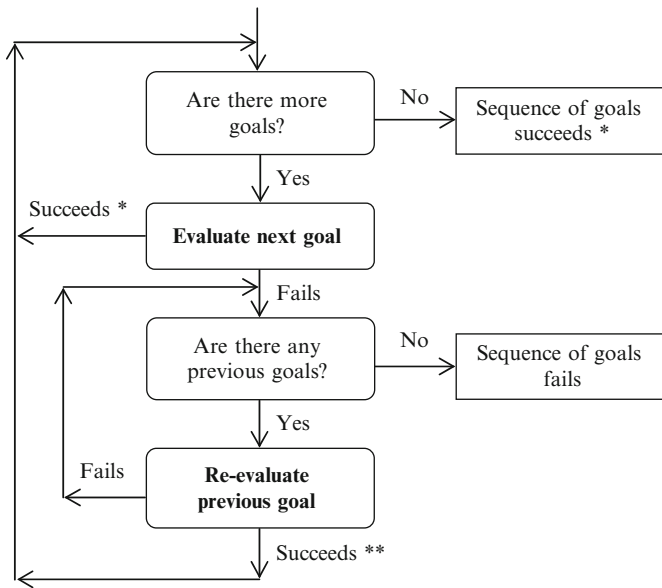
Are there more goals?

No

Sequence of goals succeeds *

Yes

Succeeds *

Evaluate next goal

Fails

Are there any previous goals?

No

Sequence of goals fails

Yes

Fails

Re-evaluate previous goal

Succeeds **